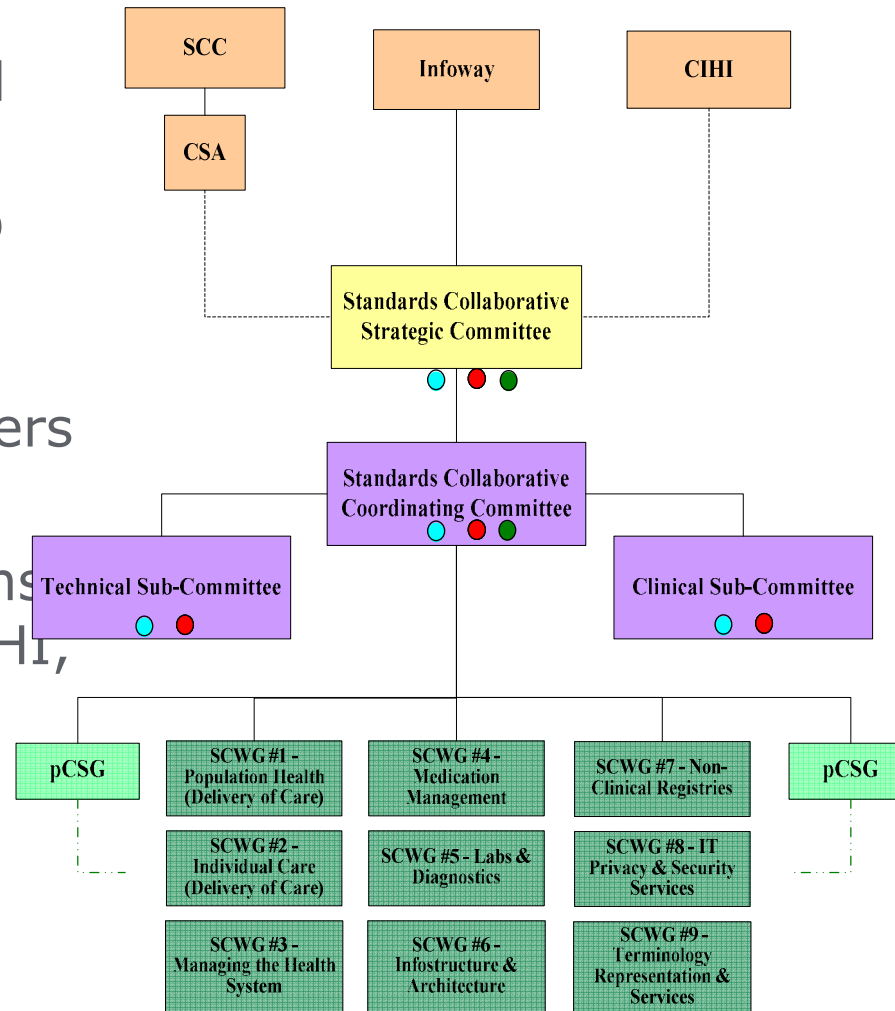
SCC

CSA

Infoway

CIHI

Standards Collaborative Strategic Committee

Standards Collaborative Coordinating Committee

Technical Sub-Committee

Clinical Sub-Committee

pCSG

SCWG #1 - Population Health (Delivery of Care)

SCWG #2 - Individual Care (Delivery of Care)

SCWG #3 - Managing the Health System

SCWG #4 - Medication Management

SCWG #5 - Labs & Diagnostics

SCWG #6 - Infostructure & Architecture

SCWG #7 - Non-Clinical Registries

SCWG #8 - IT Privacy & Security Services

SCWG #9 - Terminology Representation & Services

pCSG

l

o

ers

ns

HI,